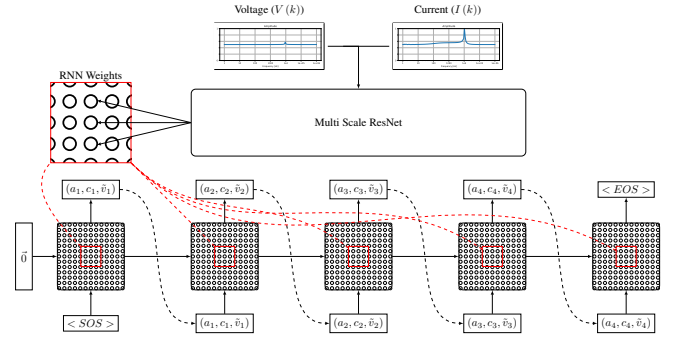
Voltage ($V(k)$)

Current ($I(k)$)

RNN Weights

Multi Scale ResNet

$(a_1, c_1, \tilde{v}_1)$

$(a_2, c_2, \tilde{v}_2)$

$(a_3, c_3, \tilde{v}_3)$

$(a_4, c_4, \tilde{v}_4)$

$< EOS >$

$\vec{0}$

$< SOS >$

$(a_1, c_1, \tilde{v}_1)$

$(a_2, c_2, \tilde{v}_2)$

$(a_3, c_3, \tilde{v}_3)$

$(a_4, c_4, \tilde{v}_4)$